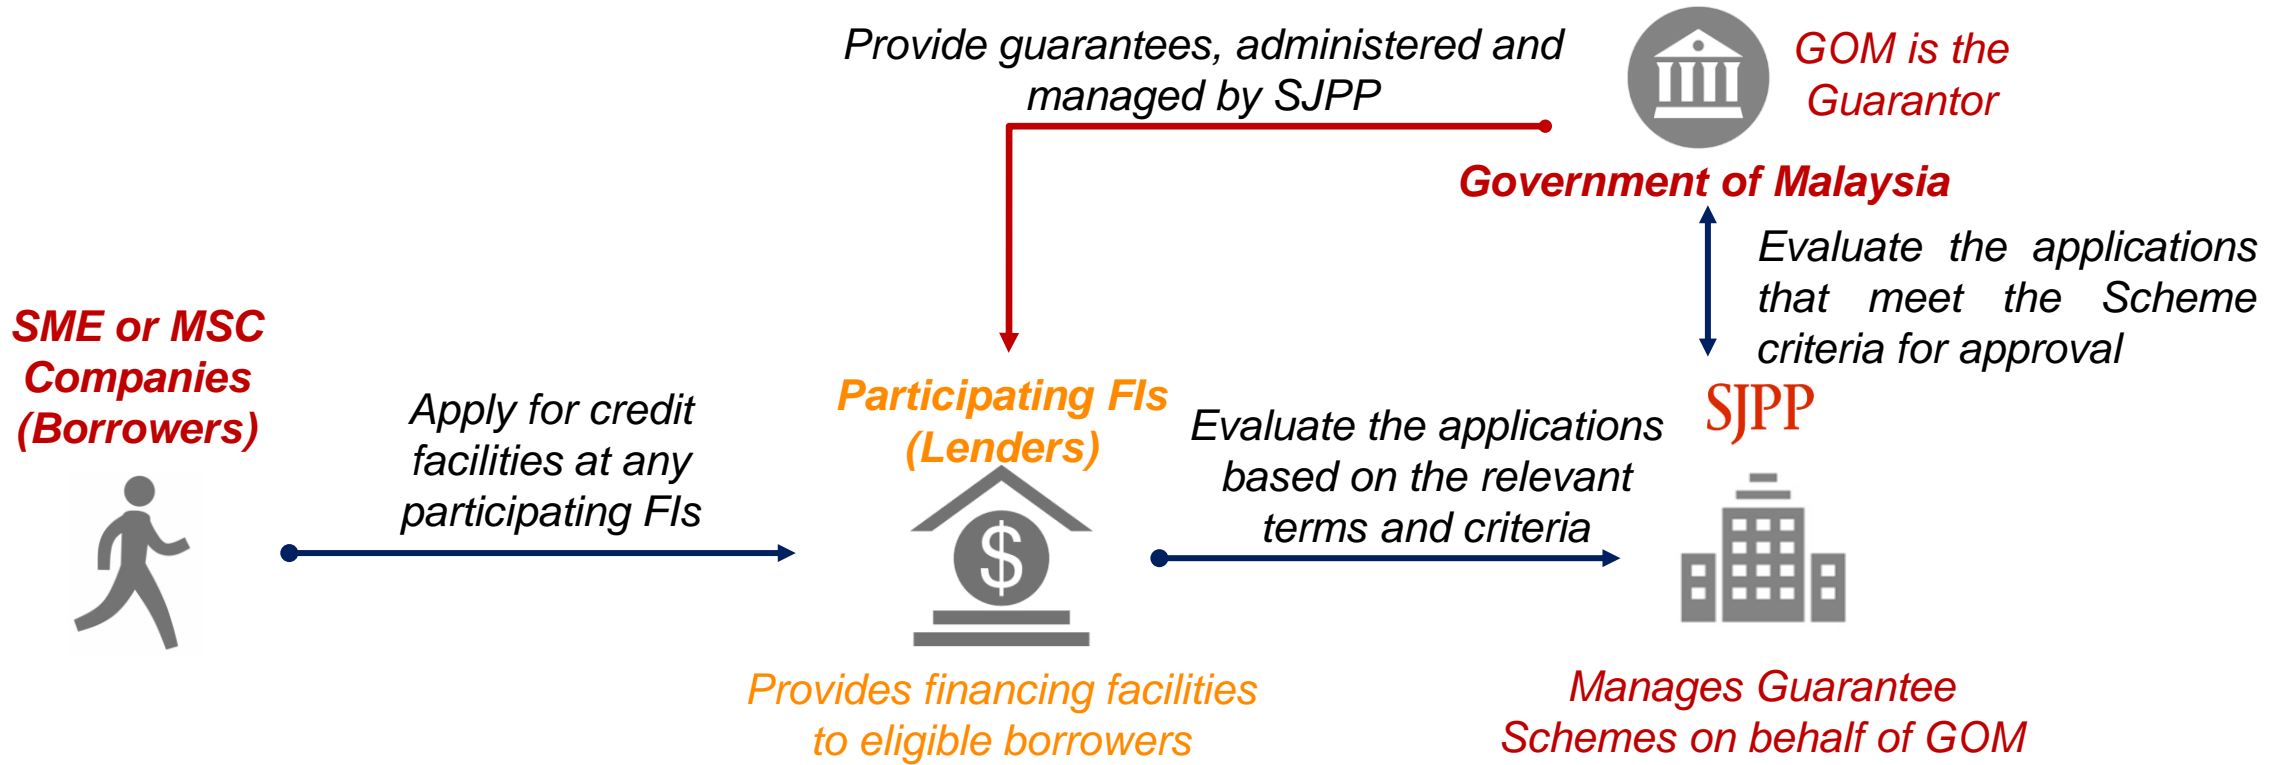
Provide guarantees, administered and managed by SJPP

GOM is the Guarantor

Government of Malaysia

Evaluate the applications that meet the Scheme criteria for approval

SME or MSC Companies (Borrowers)

Apply for credit facilities at any participating FIs

Participating FIs (Lenders)

Evaluate the applications based on the relevant terms and criteria

SJPP

$

Provides financing facilities to eligible borrowers

Manages Guarantee Schemes on behalf of GOM